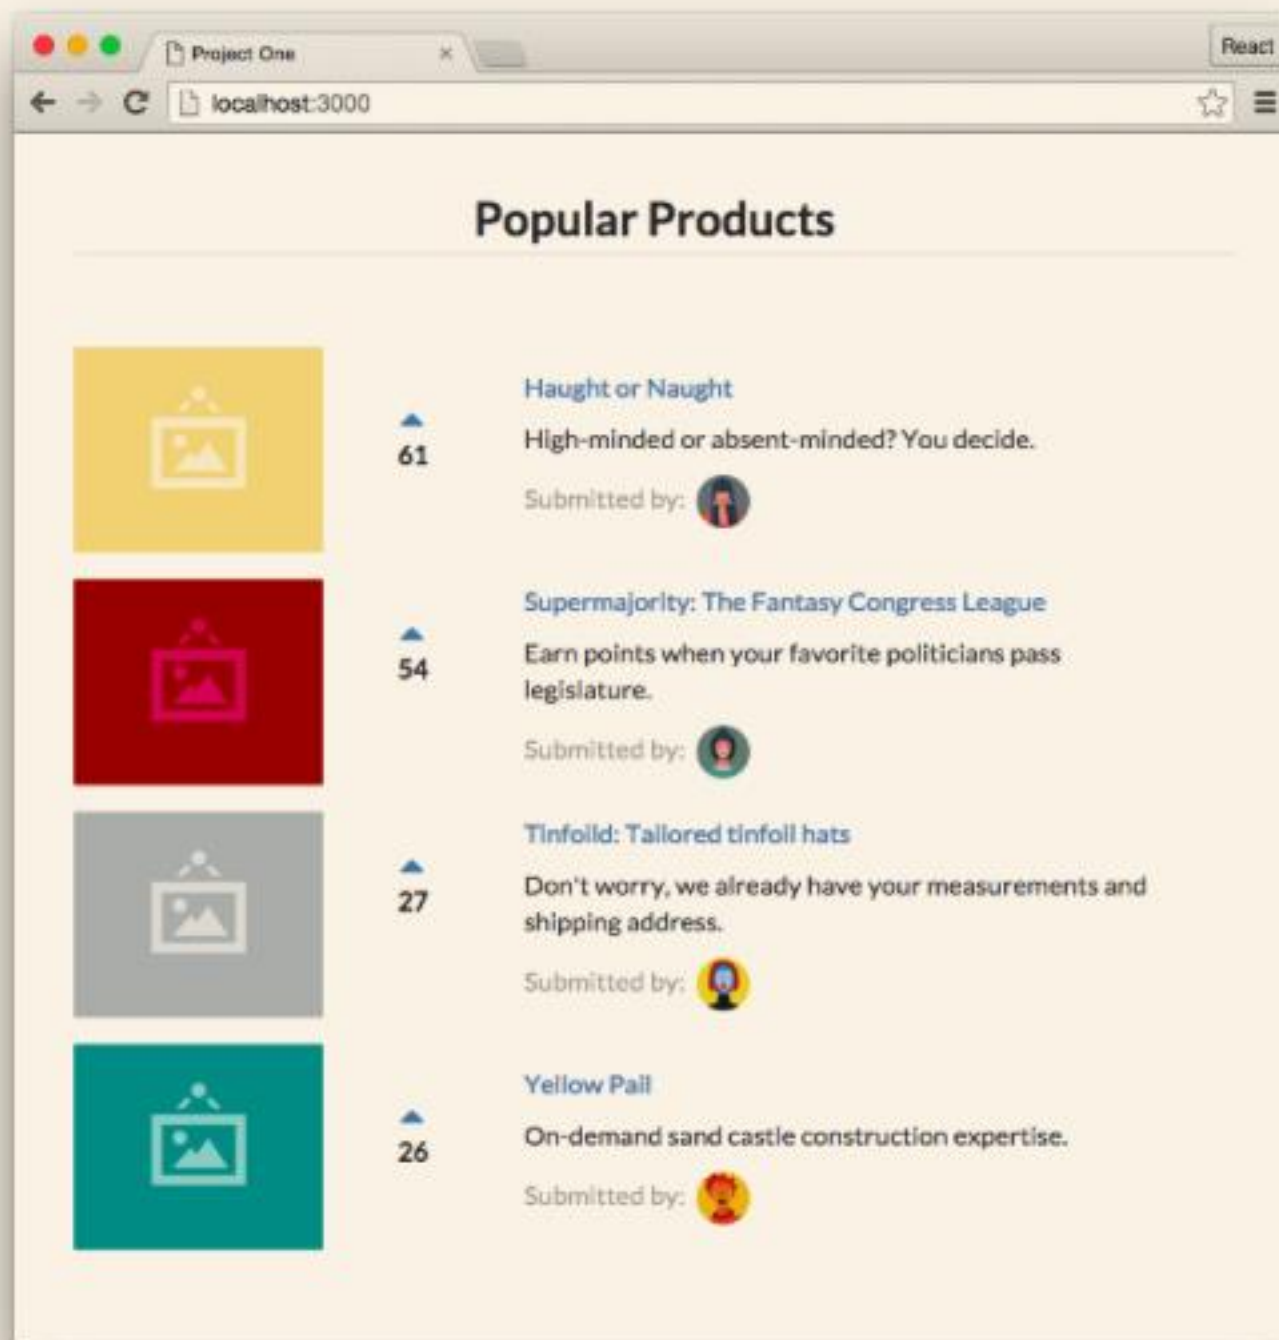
Project One ×

React

localhost:3000

Popular Products

61

Haught or Naught

High-minded or absent-minded? You decide.

Submitted by:

54

Supermajority: The Fantasy Congress League

Earn points when your favorite politicians pass legislature.

Submitted by:

27

Tinfoild: Tailored tinfoil hats

Don't worry, we already have your measurements and shipping address.

Submitted by:

26

Yellow Pail

On-demand sand castle construction expertise.

Submitted by: